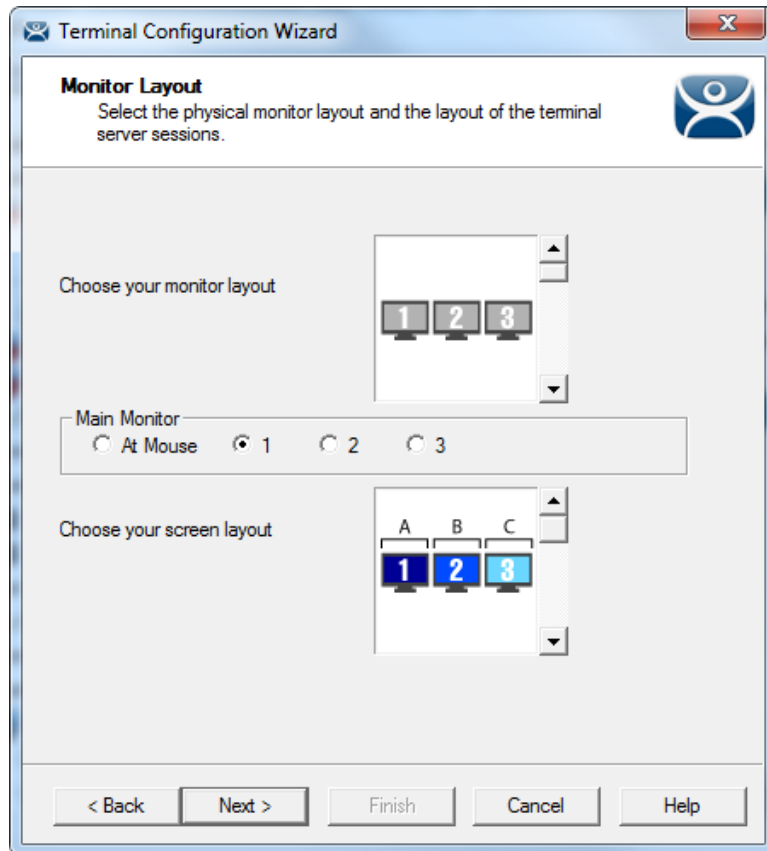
Terminal Configuration Wizard

Monitor Layout
Select the physical monitor layout and the layout of the terminal server sessions.

Choose your monitor layout

1 2 3

Main Monitor
At Mouse 1 2 3

Choose your screen layout

A B C
1 2 3

< Back Next > Finish Cancel Help